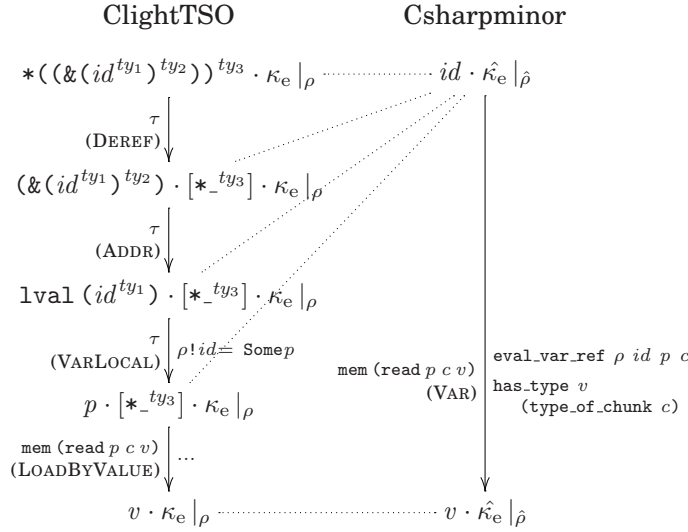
ClightTSO

Csharpminor

$*((\&(id^{ty_1})^{ty_2}))^{ty_3} \cdot \kappa_e |_\rho$

$id \cdot \hat{\kappa_e} |_{\hat{\rho}}$

$\tau$
(DEREF)

$(\&(id^{ty_1})^{ty_2}) \cdot [*\_^{ty_3}] \cdot \kappa_e |_\rho$

$\tau$
(ADDR)

$\texttt{lval}\ (id^{ty_1}) \cdot [*\_^{ty_3}] \cdot \kappa_e |_\rho$

$\tau$
(VARLOCAL)

$\rho ! id = \texttt{Some}\, p$

mem (read $p\ c\ v$)
(VAR)

eval_var_ref $\rho\ id\ p\ c$
has_type $v$
(type_of_chunk $c$)

$p \cdot [*\_^{ty_3}] \cdot \kappa_e |_\rho$

mem (read $p\ c\ v$)
(LOADBYVALUE)

...

$v \cdot \kappa_e |_\rho$

$v \cdot \hat{\kappa_e} |_{\hat{\rho}}$